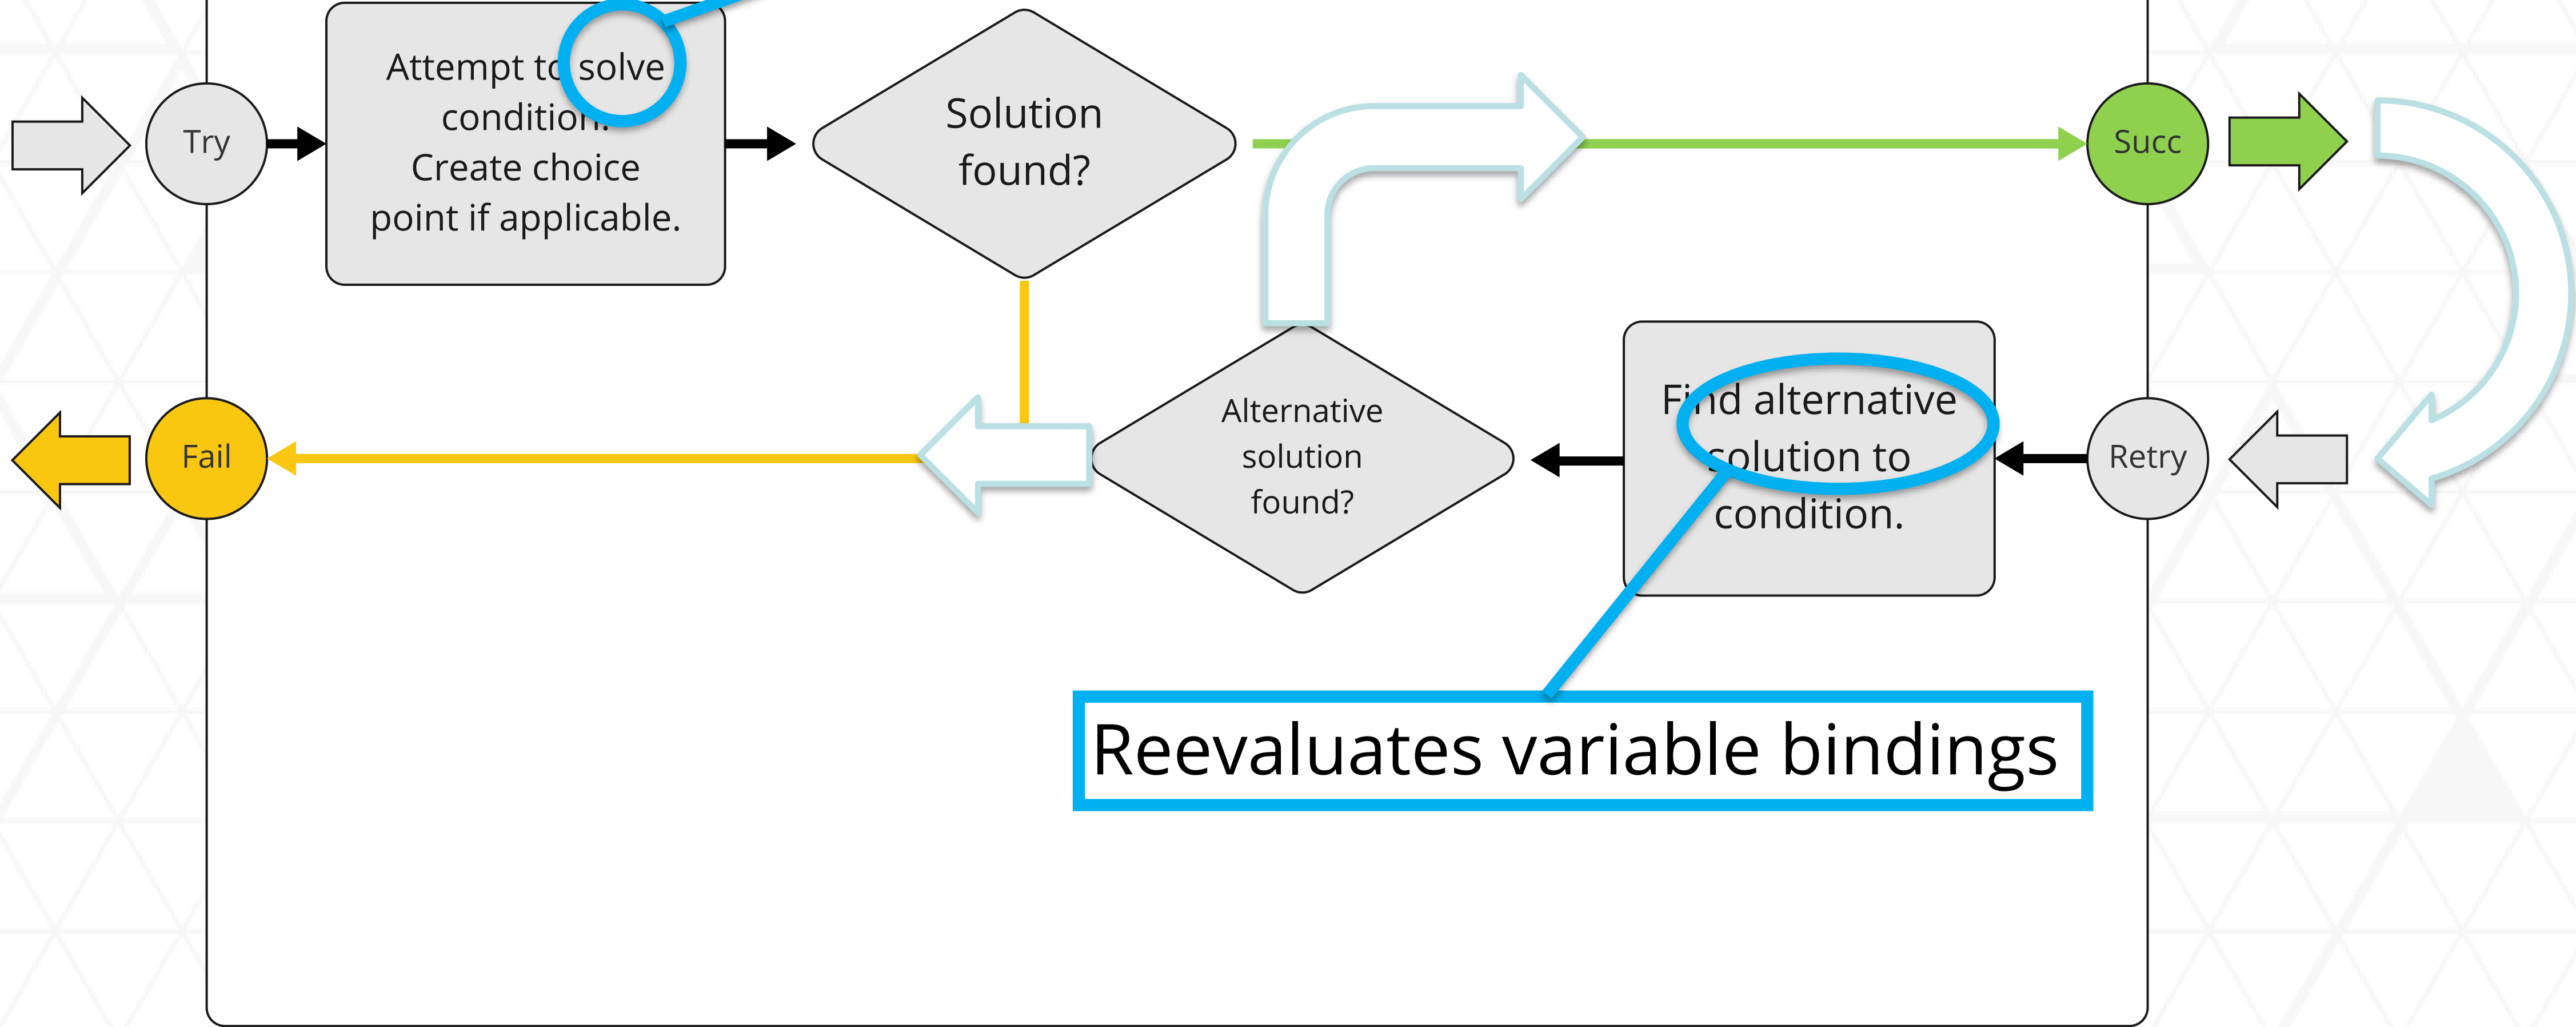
Try

Attempt to solve condition. Create choice point if applicable.

Solution found?

Succ

Fail

Alternative solution found?

Find alternative solution to condition.

Retry

Reevaluates variable bindings